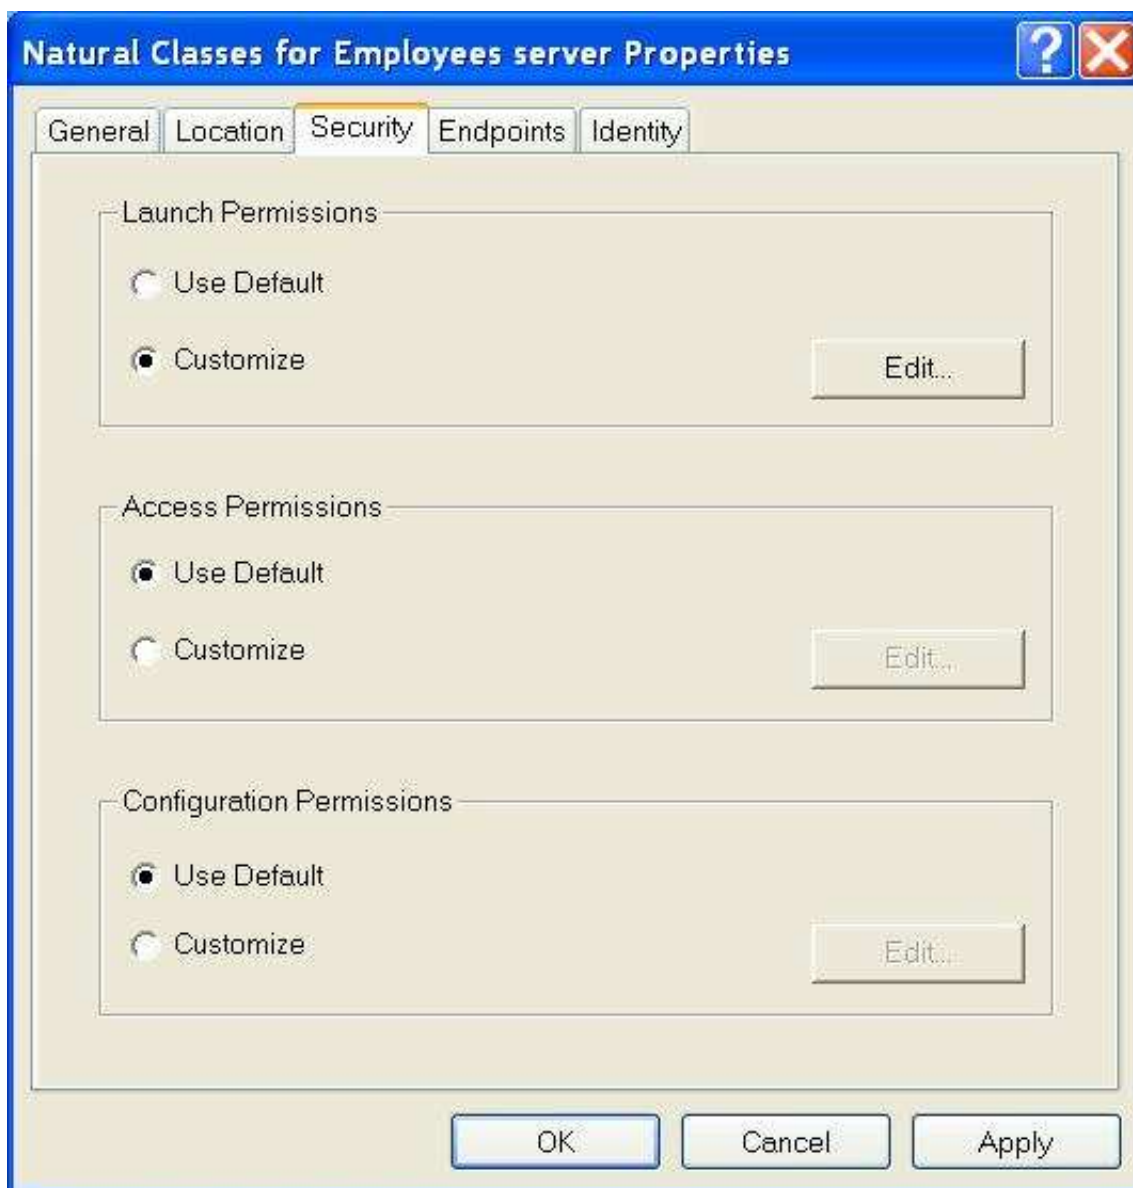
Natural Classes for Employees server Properties

General | Location | Security | Endpoints | Identity

Launch Permissions

Use Default

Customize

Edit...

Access Permissions

Use Default

Customize

Edit...

Configuration Permissions

Use Default

Customize

Edit...

OK

Cancel

Apply